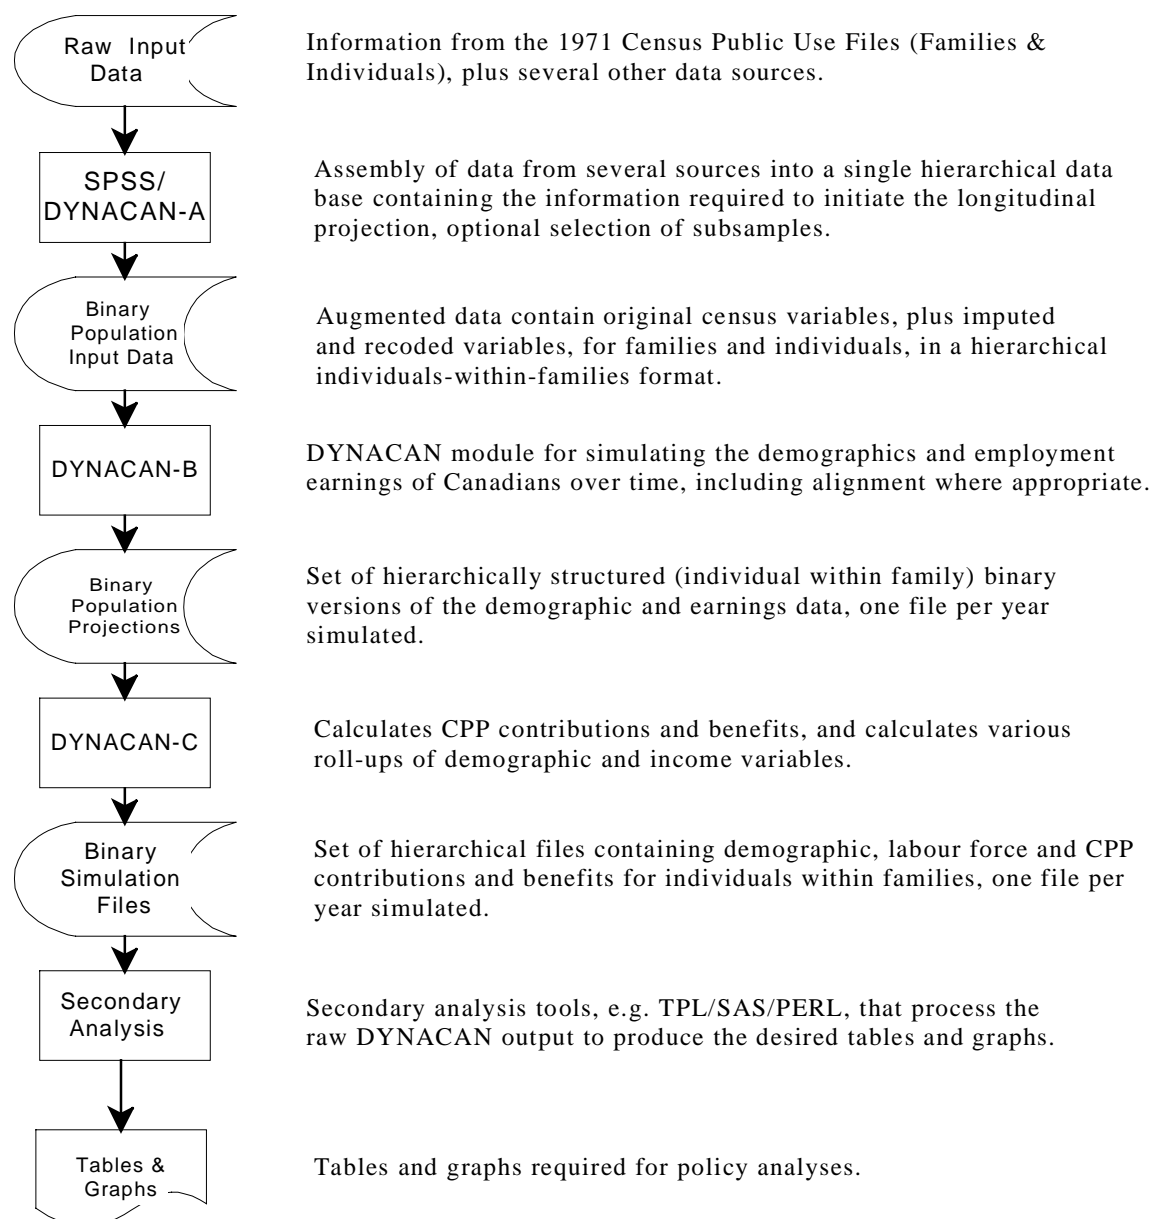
Raw Input Data

Information from the 1971 Census Public Use Files (Families & Individuals), plus several other data sources.

SPSS/ DYNACAN-A

Assembly of data from several sources into a single hierarchical data base containing the information required to initiate the longitudinal projection, optional selection of subsamples.

Binary Population Input Data

Augmented data contain original census variables, plus imputed and recoded variables, for families and individuals, in a hierarchical individuals-within-families format.

DYNACAN-B

DYNACAN module for simulating the demographics and employment earnings of Canadians over time, including alignment where appropriate.

Binary Population Projections

Set of hierarchically structured (individual within family) binary versions of the demographic and earnings data, one file per year simulated.

DYNACAN-C

Calculates CPP contributions and benefits, and calculates various roll-ups of demographic and income variables.

Binary Simulation Files

Set of hierarchical files containing demographic, labour force and CPP contributions and benefits for individuals within families, one file per year simulated.

Secondary Analysis

Secondary analysis tools, e.g. TPL/SAS/PERL, that process the raw DYNACAN output to produce the desired tables and graphs.

Tables & Graphs

Tables and graphs required for policy analyses.